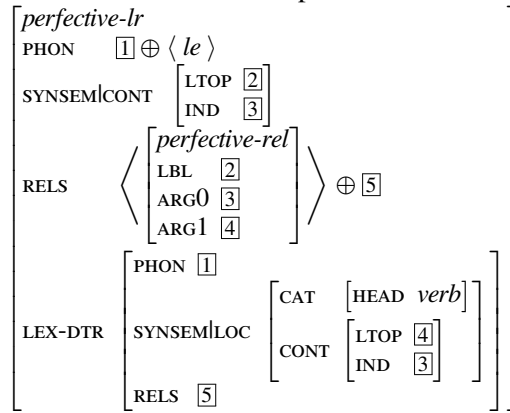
perfective-lr

PHON $\boxed{1} \oplus \langle\, le \,\rangle$

SYNSEM|CONT $\begin{bmatrix} \text{LTOP} & \boxed{2} \\ \text{IND} & \boxed{3} \end{bmatrix}$

RELS $\left\langle \begin{bmatrix} \textit{perfective-rel} & \\ \text{LBL} & \boxed{2} \\ \text{ARG0} & \boxed{3} \\ \text{ARG1} & \boxed{4} \end{bmatrix} \right\rangle \oplus \boxed{5}$

LEX-DTR $\begin{bmatrix} \text{PHON} & \boxed{1} \\ \text{SYNSEM|LOC} & \begin{bmatrix} \text{CAT} & \begin{bmatrix} \text{HEAD} & \textit{verb} \end{bmatrix} \\ \text{CONT} & \begin{bmatrix} \text{LTOP} & \boxed{4} \\ \text{IND} & \boxed{3} \end{bmatrix} \end{bmatrix} \\ \text{RELS} & \boxed{5} \end{bmatrix}$